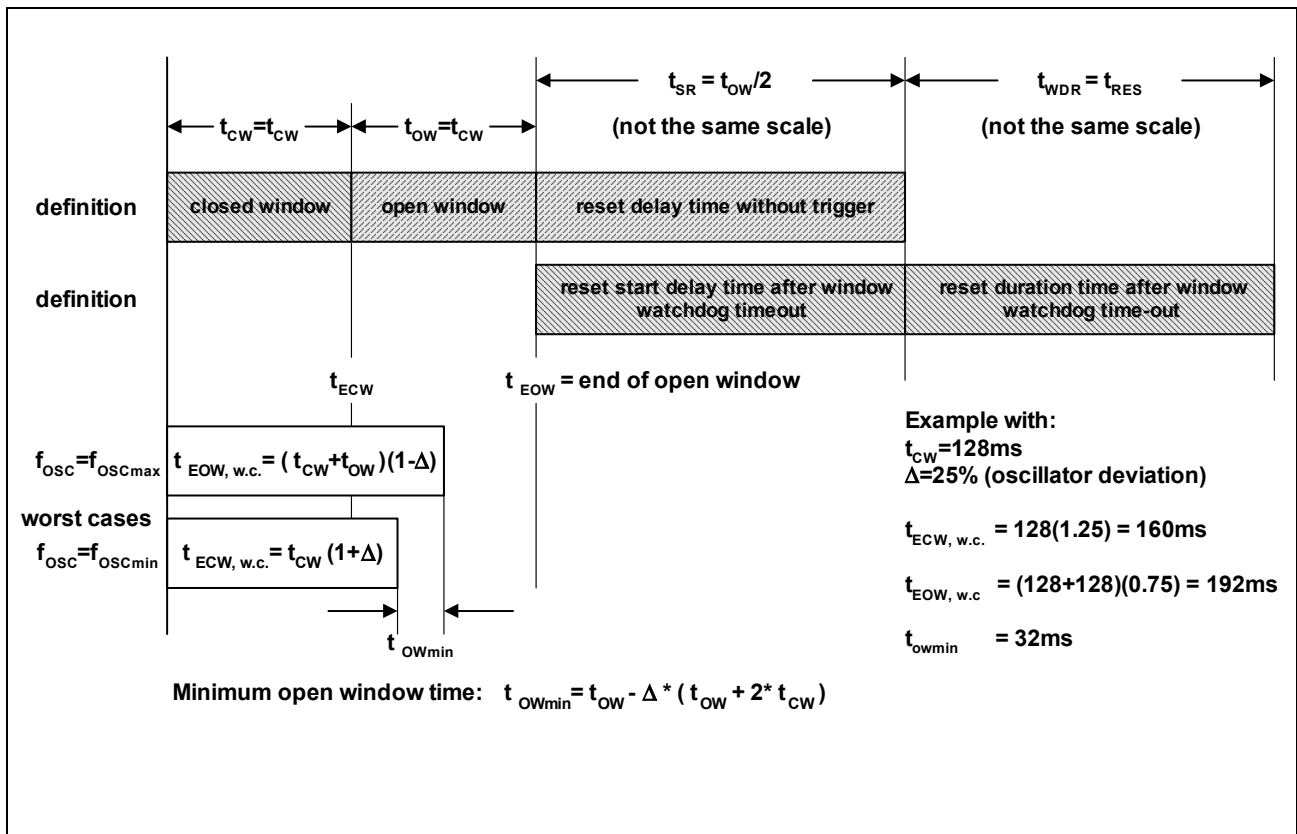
$t_{SR} = t_{OW}/2$
(not the same scale)

$t_{WDR} = t_{RES}$
(not the same scale)

$t_{CW}=t_{CW}$

$t_{OW}=t_{CW}$

definition

closed window

open window

reset delay time without trigger

definition

reset start delay time after window watchdog timeout

reset duration time after window watchdog time-out

$t_{ECW}$

$t_{EOW}$ = end of open window

$f_{OSC}=f_{OSCmax}$

$t_{EOW, w.c.} = (t_{CW}+t_{OW})(1-\Delta)$

worst cases

$f_{OSC}=f_{OSCmin}$

$t_{ECW, w.c.} = t_{CW}(1+\Delta)$

$t_{OWmin}$

Example with:
$t_{CW}$=128ms
$\Delta$=25% (oscillator deviation)

$t_{ECW, w.c.}$ = 128(1.25) = 160ms

$t_{EOW, w.c}$ = (128+128)(0.75) = 192ms

$t_{owmin}$ = 32ms

Minimum open window time: $t_{OWmin} = t_{OW} - \Delta * (t_{OW} + 2* t_{CW})$